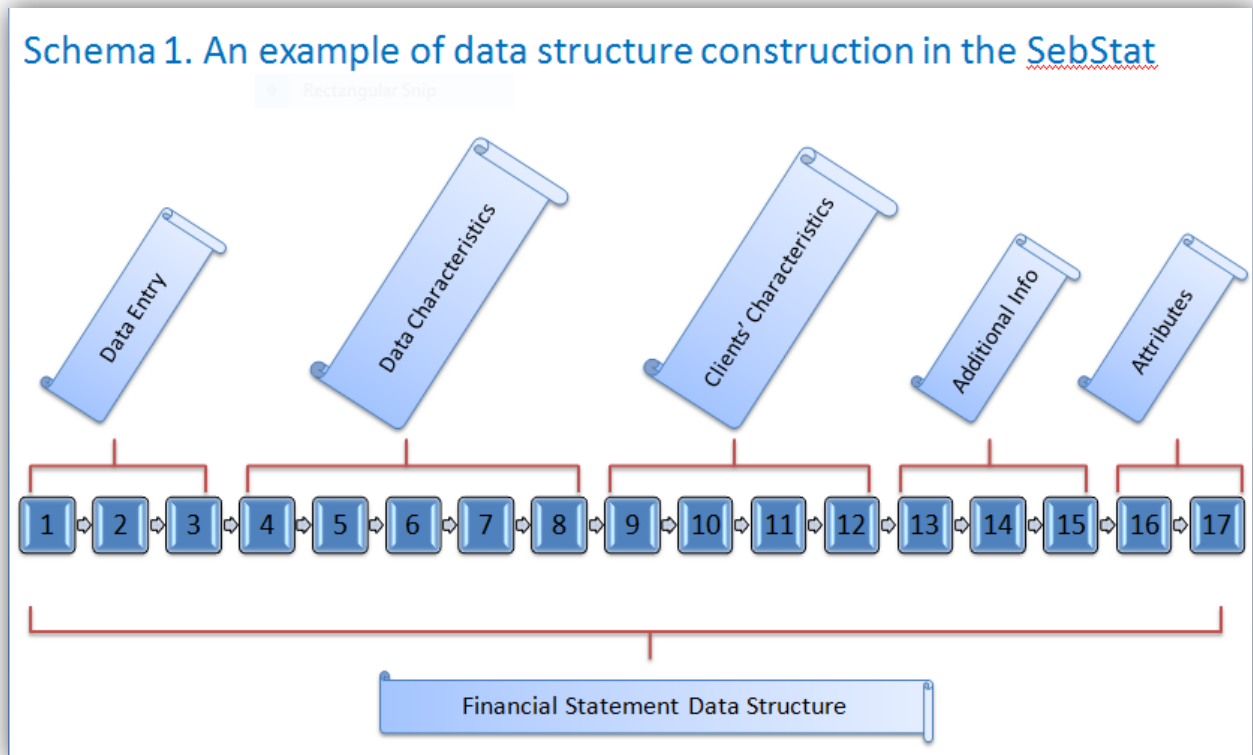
Schema 1. An example of data structure construction in the SebStat

Rectangular Snip

Data Entry

Data Characteristics

Clients' Characteristics

Additional Info

Attributes

1 2 3 4 5 6 7 8 9 10 11 12 13 14 15 16 17

Financial Statement Data Structure